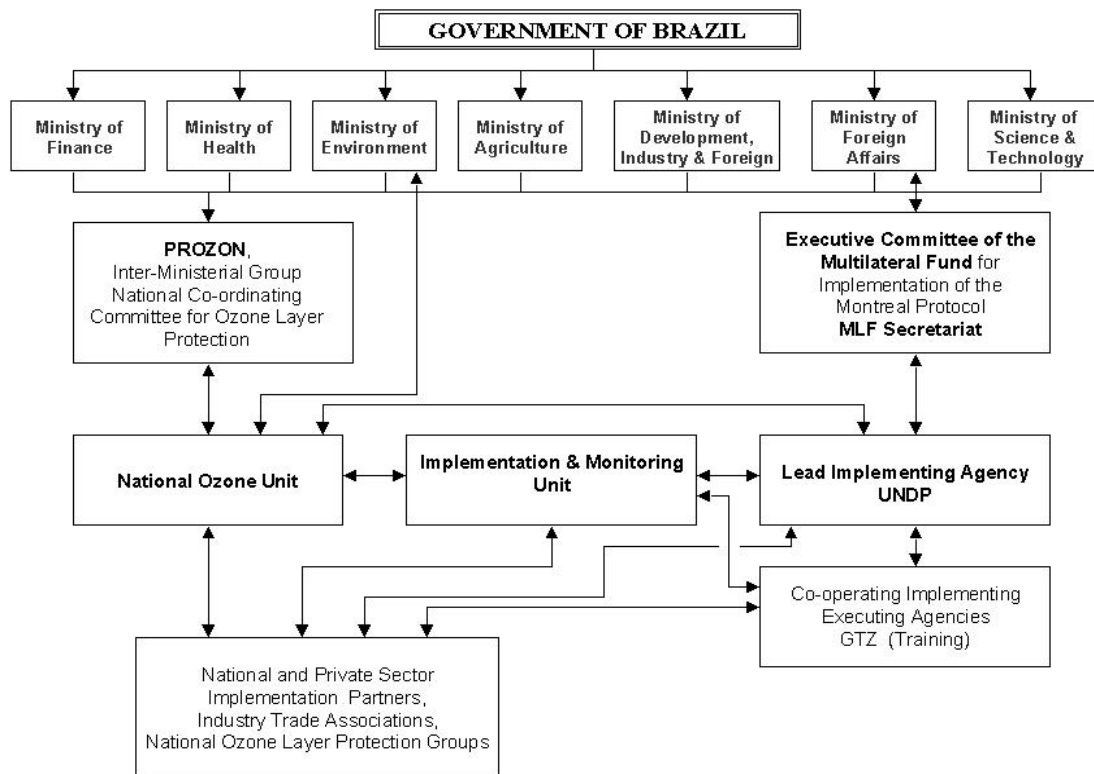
GOVERNMENT OF BRAZIL

Ministry of Finance

Ministry of Health

Ministry of Environment

Ministry of Agriculture

Ministry of Development, Industry & Foreign

Ministry of Foreign Affairs

Ministry of Science & Technology

PROZON, Inter-Ministerial Group National Co-ordinating Committee for Ozone Layer Protection

Executive Committee of the Multilateral Fund for Implementation of the Montreal Protocol MLF Secretariat

National Ozone Unit

Implementation & Monitoring Unit

Lead Implementing Agency UNDP

Co-operating Implementing Executing Agencies GTZ (Training)

National and Private Sector Implementation Partners, Industry Trade Associations, National Ozone Layer Protection Groups